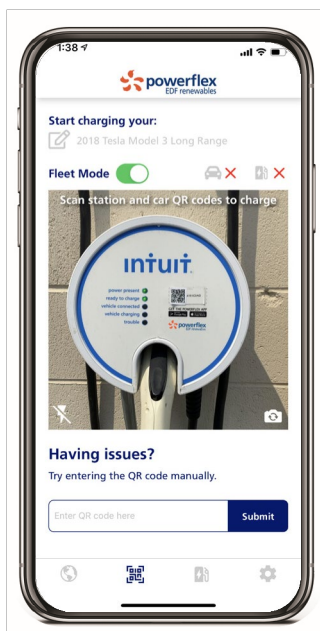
1:38

powerflex
EDF renewables

Start charging your:

2018 Tesla Model 3 Long Range

Fleet Mode

Scan station and car QR codes to charge

INTUIT

power present
ready to charge
vehicle connected
vehicle charging
trouble

powerflex
EDF renewables

Having issues?

Try entering the QR code manually.

Enter QR code here

Submit